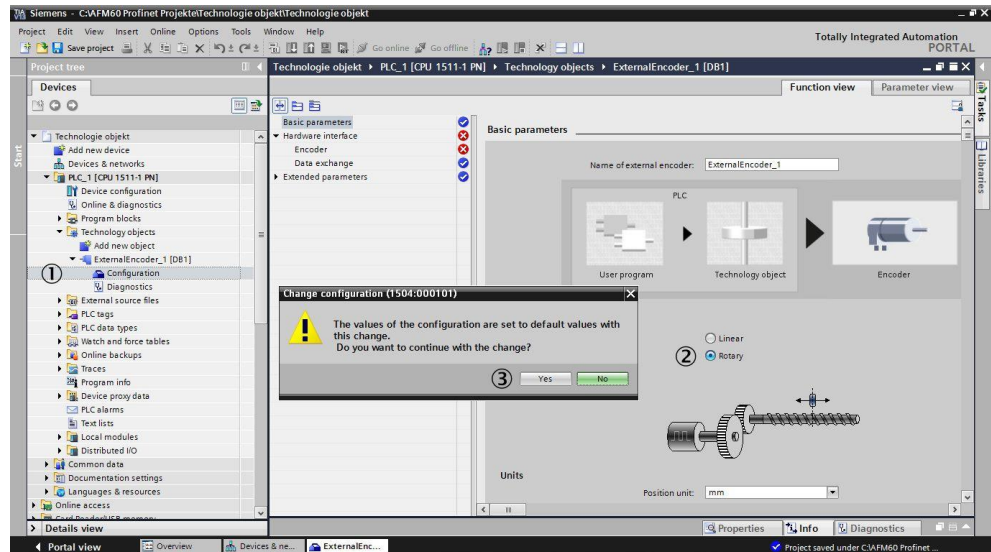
Siemens - C:\AFM60 Profinet Projekte\Technologie objekt\Technologie objekt

Project Edit View Insert Online Options Tools Window Help

Save project

Go online Go offline

Totally Integrated Automation PORTAL

Project tree

Devices

Technologie objekt

Add new device

Devices & networks

PLC_1 [CPU 1511-1 PN]

Device configuration

Online & diagnostics

Program blocks

Technology objects

Add new object

ExternalEncoder_1 [DB1]

①

Configuration

Diagnostics

External source files

PLC tags

PLC data types

Watch and force tables

Online backups

Traces

Program info

Device proxy data

PLC alarms

Text lists

Local modules

Distributed I/O

Common data

Documentation settings

Languages & resources

Online access

Details view

Technologie objekt ▸ PLC_1 [CPU 1511-1 PN] ▸ Technology objects ▸ ExternalEncoder_1 [DB1]

Function view

Parameter view

Basic parameters

Hardware interface

Encoder

Data exchange

Extended parameters

Basic parameters

Name of external encoder: ExternalEncoder_1

PLC

User program

Technology object

Encoder

Change configuration (1504:000101)

The values of the configuration are set to default values with this change.
Do you want to continue with the change?

③ Yes No

Linear

② Rotary

Units

Position unit: mm

Properties

Info

Diagnostics

Tasks

Libraries

Start

Portal view

Overview

Devices & ne...

ExternalEnc...

Project saved under C:\AFM60 Profinet ...